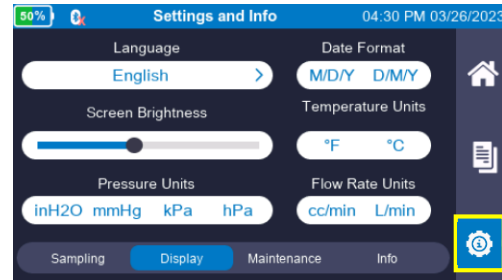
50%

Settings and Info

04:30 PM 03/26/2023

Language

English >

Date Format

M/D/Y D/M/Y

Screen Brightness

Temperature Units

°F °C

Pressure Units

inH2O mmHg kPa hPa

Flow Rate Units

cc/min L/min

Sampling Display Maintenance Info